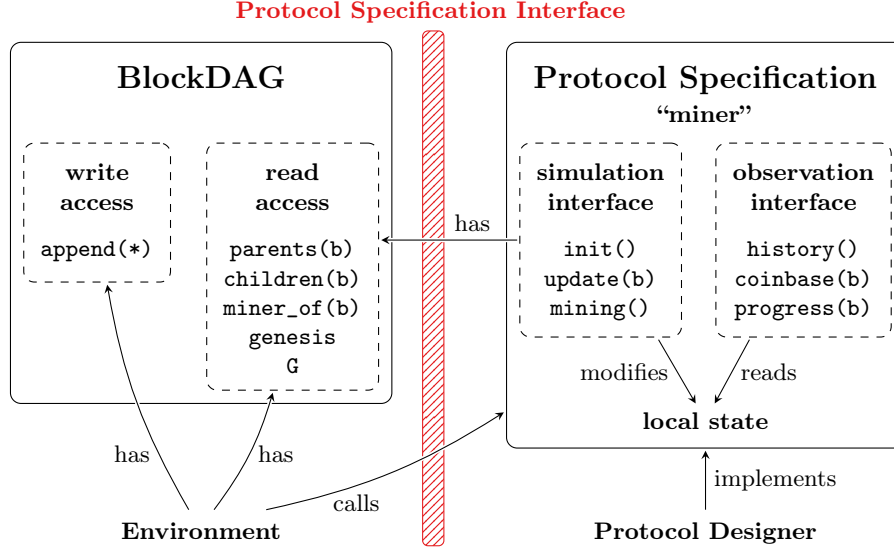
Protocol Specification Interface

BlockDAG

write access
append(*)

read access
parents(b)
children(b)
miner_of(b)
genesis
G

has

Protocol Specification
"miner"

simulation interface
init()
update(b)
mining()

observation interface
history()
coinbase(b)
progress(b)

modifies
reads
local state

has
has
calls
implements

Environment
Protocol Designer